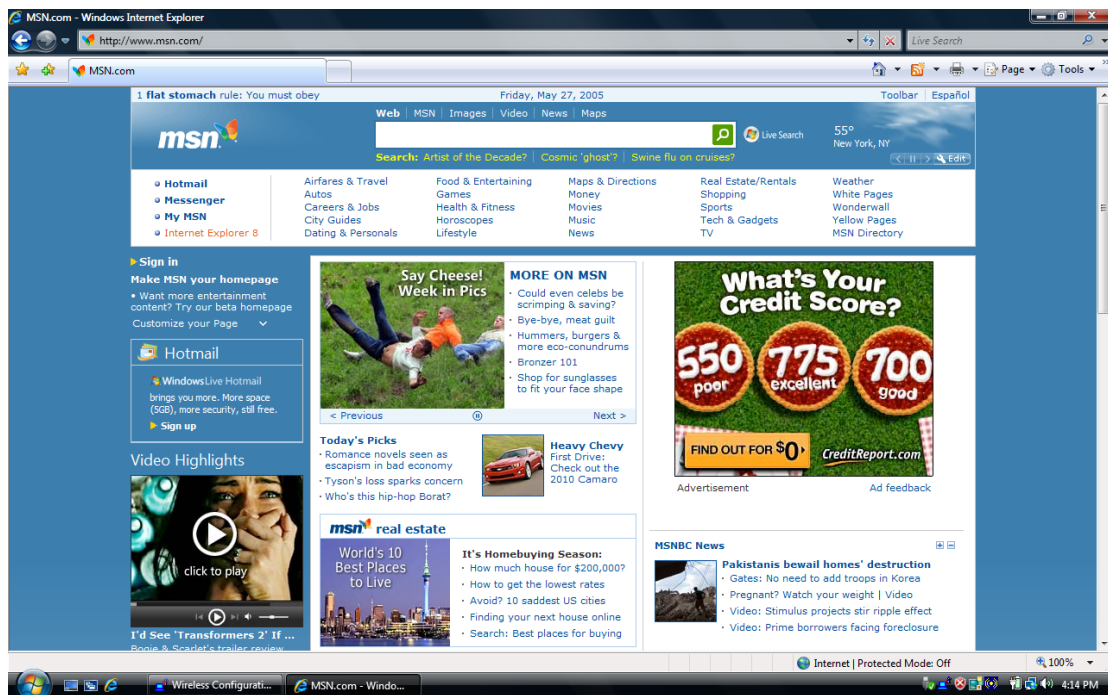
MSN.com - Windows Internet Explorer

http://www.msn.com/

Live Search

MSN.com

Page ▾ Tools ▾

1 flat stomach rule: You must obey

Friday, May 27, 2005

Toolbar | Español

Web | MSN | Images | Video | News | Maps

msn

Live Search

55°
New York, NY

Edit

Search: Artist of the Decade? | Cosmic 'ghost'? | Swine flu on cruises?

Hotmail
Messenger
My MSN
Internet Explorer 8

Airfares & Travel
Autos
Careers & Jobs
City Guides
Dating & Personals

Food & Entertaining
Games
Health & Fitness
Horoscopes
Lifestyle

Maps & Directions
Money
Movies
Music
News

Real Estate/Rentals
Shopping
Sports
Tech & Gadgets
TV

Weather
White Pages
Wonderwall
Yellow Pages
MSN Directory

Sign in

Make MSN your homepage

• Want more entertainment content? Try our beta homepage

Customize your Page

Hotmail

Windows Live Hotmail brings you more. More space (5GB), more security, still free.

Sign up

Video Highlights

click to play

I'd See 'Transformers 2' If ...

Say Cheese! Week in Pics

< Previous

Next >

MORE ON MSN

Could even celebs be scrimping & saving?
Bye-bye, meat guilt
Hummers, burgers & more eco-conundrums
Bronzer 101
Shop for sunglasses to fit your face shape

Today's Picks

Romance novels seen as escapism in bad economy
Tyson's loss sparks concern
Who's this hip-hop Borat?

Heavy Chevy
First Drive: Check out the 2010 Camaro

msn real estate

World's 10 Best Places to Live

It's Homebuying Season:
How much house for $200,000?
How to get the lowest rates
Avoid? 10 saddest US cities
Finding your next house online
Search: Best places for buying

What's Your Credit Score?

550 poor
775 excellent
700 good

FIND OUT FOR $0

CreditReport.com

Advertisement

Ad feedback

MSNBC News

Pakistanis bewail homes' destruction
Gates: No need to add troops in Korea
Pregnant? Watch your weight | Video
Video: Stimulus projects stir ripple effect
Video: Prime borrowers facing foreclosure

Internet | Protected Mode: Off

100%

Wireless Configurati...

MSN.com - Windo...

4:14 PM